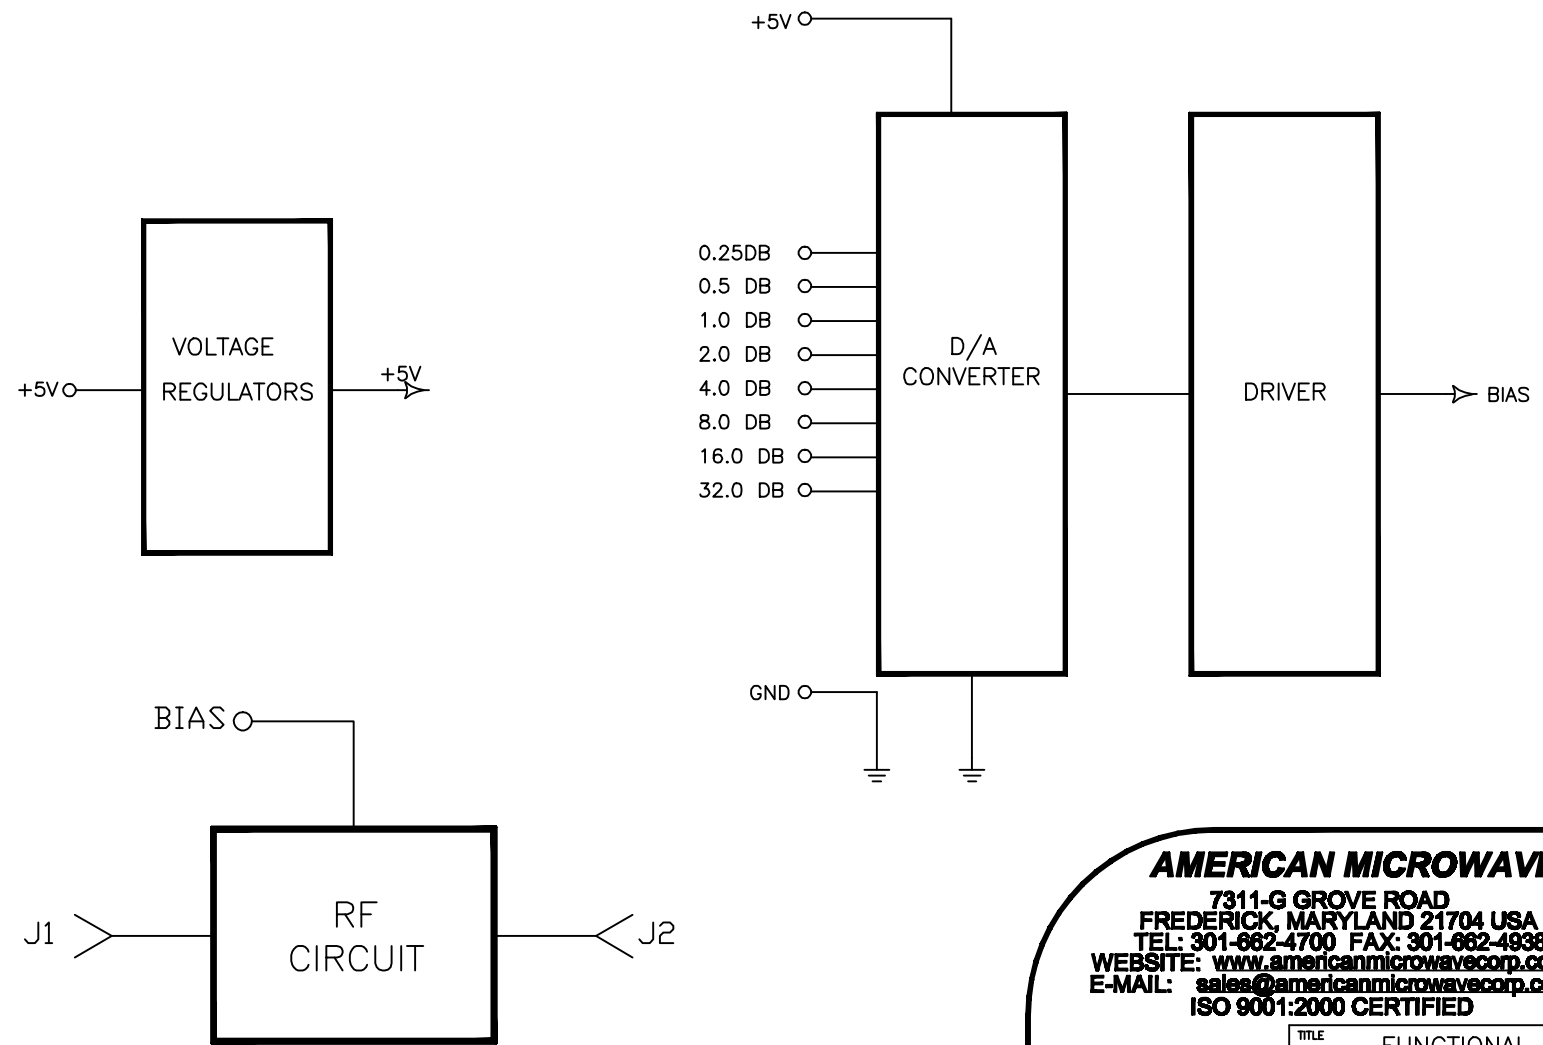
+5V

0.25DB
0.5 DB
1.0 DB
2.0 DB
4.0 DB
8.0 DB
16.0 DB
32.0 DB

D/A CONVERTER

DRIVER

BIAS

GND

VOLTAGE REGULATORS

+5V

+5V

BIAS

RF CIRCUIT

J1

J2

AMERICAN MICROWAV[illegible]
7311-G GROVE ROAD
FREDERICK, MARYLAND 21704 USA
TEL: 301-662-4700 FAX: 301-662-493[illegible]
WEBSITE: www.americanmicrowavecorp.c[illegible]
E-MAIL: sales@americanmicrowavecorp.c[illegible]
ISO 9001:2000 CERTIFIED

TITLE
FUNCTIONAL